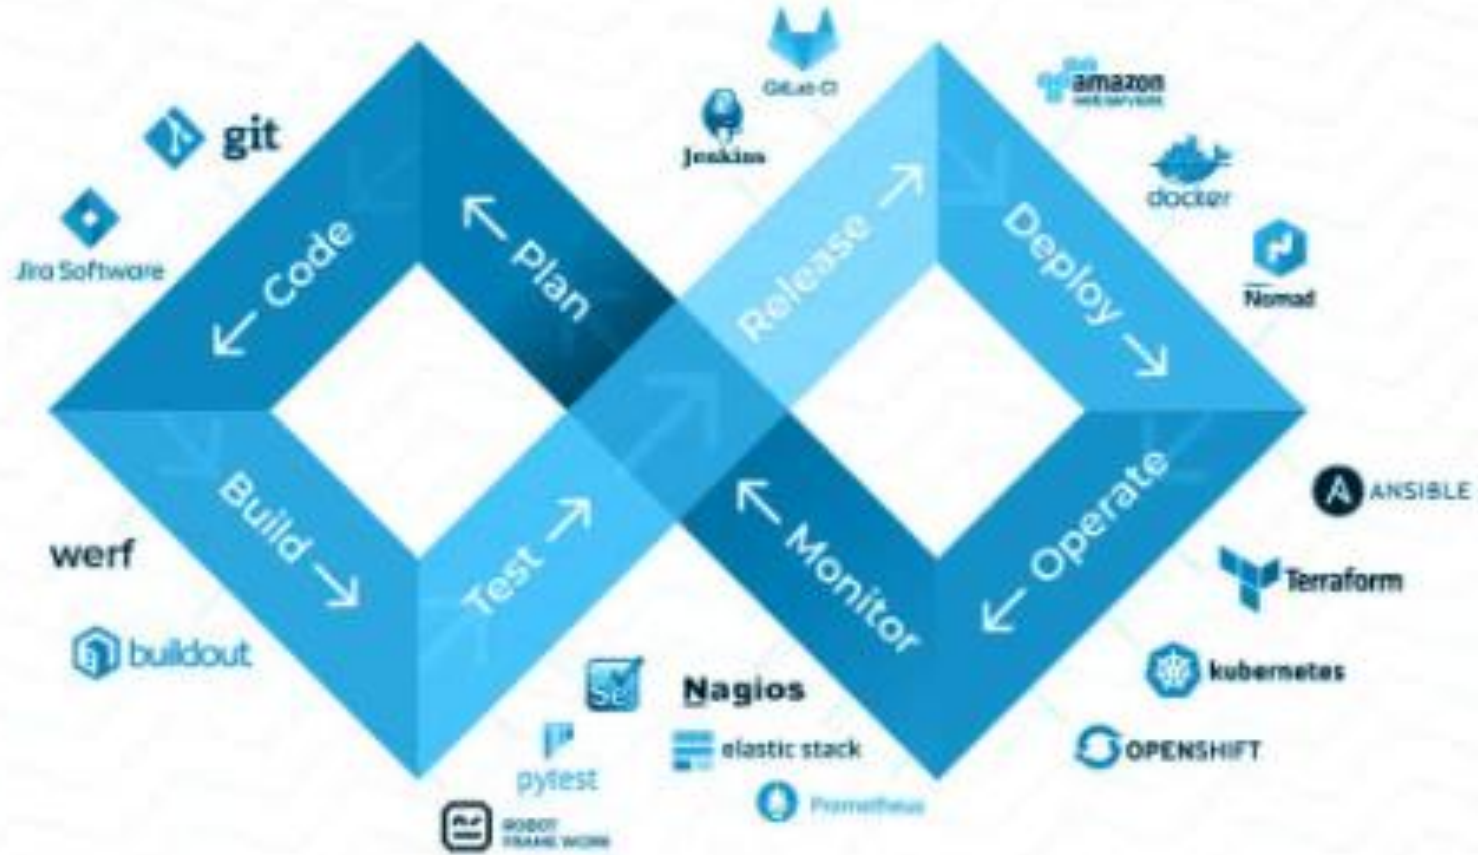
GitLab CI

amazon web services

Jenkins

git

docker

Jira Software

Code

Plan

Release

Deploy

Nomad

Build

Test

Monitor

Operate

ANSIBLE

werf

Terraform

buildout

Se

Nagios

kubernetes

pytest

elastic stack

OPENSHIFT

Prometheus

ROBOT FRAMEWORK